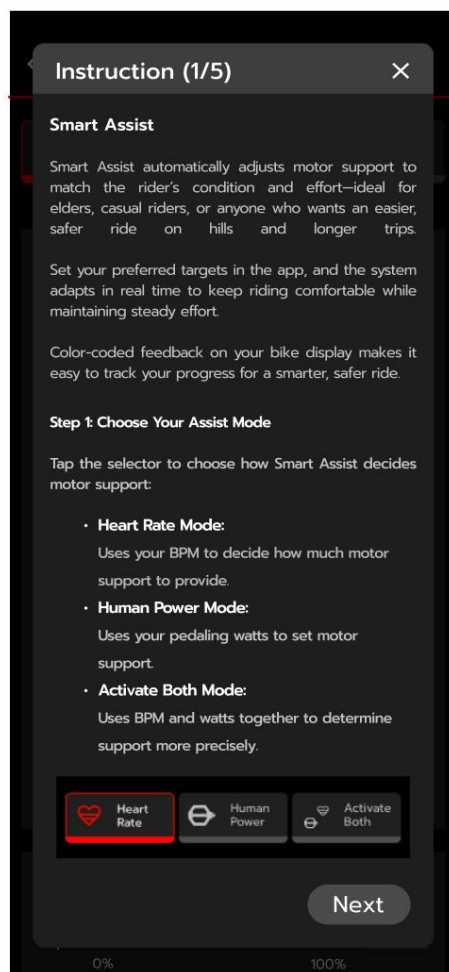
Instruction (1/5)

×

Smart Assist

Smart Assist automatically adjusts motor support to match the rider's condition and effort—ideal for elders, casual riders, or anyone who wants an easier, safer ride on hills and longer trips.

Set your preferred targets in the app, and the system adapts in real time to keep riding comfortable while maintaining steady effort.

Color-coded feedback on your bike display makes it easy to track your progress for a smarter, safer ride.

Step 1: Choose Your Assist Mode

Tap the selector to choose how Smart Assist decides motor support:

- Heart Rate Mode: Uses your BPM to decide how much motor support to provide.
- Human Power Mode: Uses your pedaling watts to set motor support.
- Activate Both Mode: Uses BPM and watts together to determine support more precisely.

Heart Rate

Human Power

Activate Both

Next

0%

100%